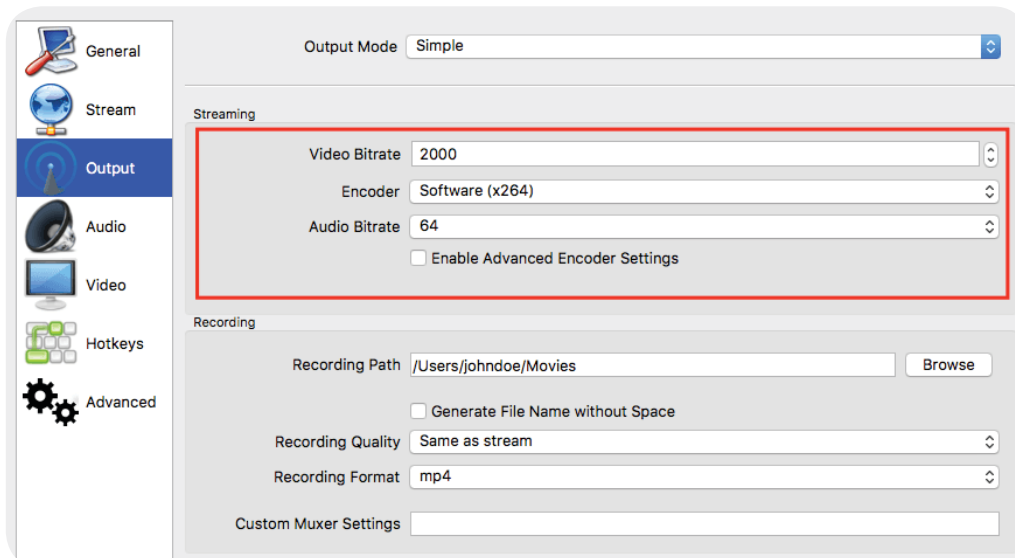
General
Stream
Output
Audio
Video
Hotkeys
Advanced

Output Mode Simple

Streaming

Video Bitrate 2000
Encoder Software (x264)
Audio Bitrate 64
Enable Advanced Encoder Settings

Recording

Recording Path /Users/johndoe/Movies Browse
Generate File Name without Space
Recording Quality Same as stream
Recording Format mp4
Custom Muxer Settings